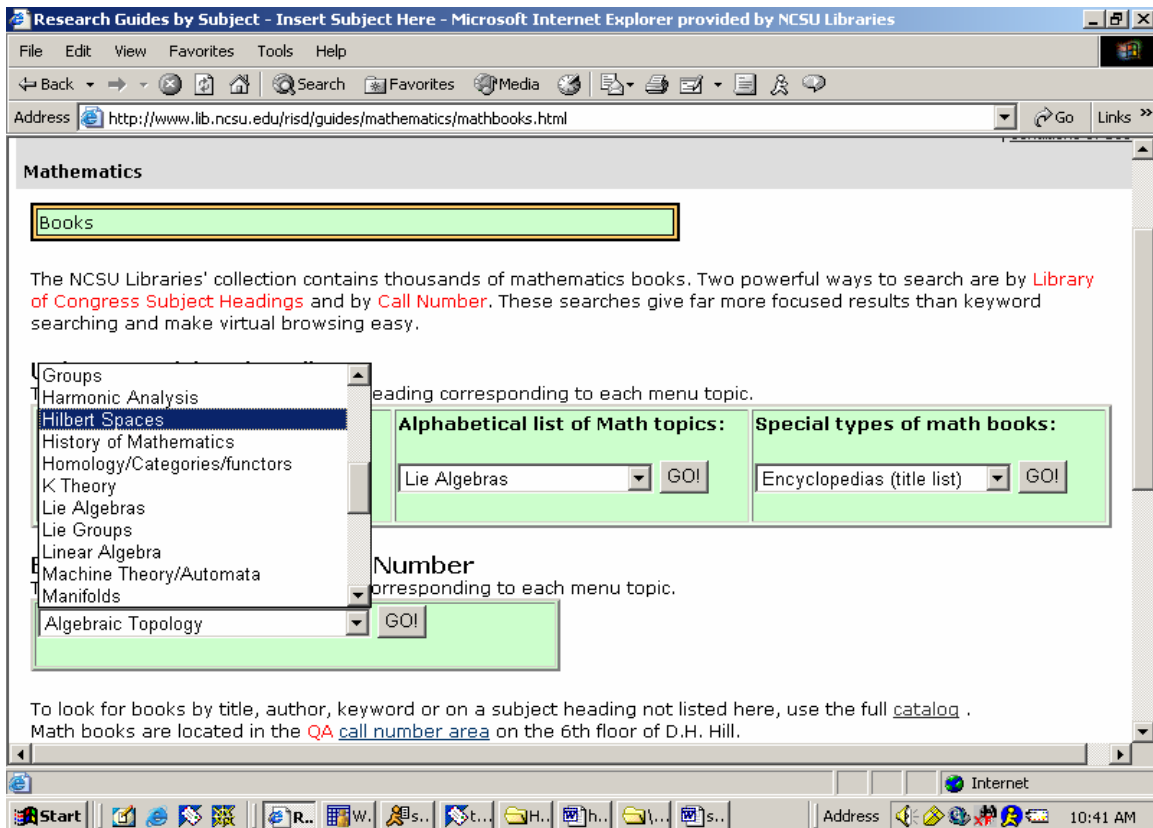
Research Guides by Subject - Insert Subject Here - Microsoft Internet Explorer provided by NCSU Libraries

File Edit View Favorites Tools Help

Back Search Favorites Media

Address http://www.lib.ncsu.edu/risd/guides/mathematics/mathbooks.html Go Links

Mathematics

Books

The NCSU Libraries' collection contains thousands of mathematics books. Two powerful ways to search are by Library of Congress Subject Headings and by Call Number. These searches give far more focused results than keyword searching and make virtual browsing easy.

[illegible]eading corresponding to each menu topic.

Groups
Harmonic Analysis
Hilbert Spaces
History of Mathematics
Homology/Categories/functors
K Theory
Lie Algebras
Lie Groups
Linear Algebra
Machine Theory/Automata
Manifolds

| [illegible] | Alphabetical list of Math topics: | Special types of math books: |
|---|---|---|
| | Lie Algebras GO! | Encyclopedias (title list) GO! |

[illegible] Number
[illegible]orresponding to each menu topic.

Algebraic Topology GO!

To look for books by title, author, keyword or on a subject heading not listed here, use the full catalog .
Math books are located in the QA call number area on the 6th floor of D.H. Hill.

Internet

Start R.. W.. s.. St.. H.. h.. \... s.. Address 10:41 AM